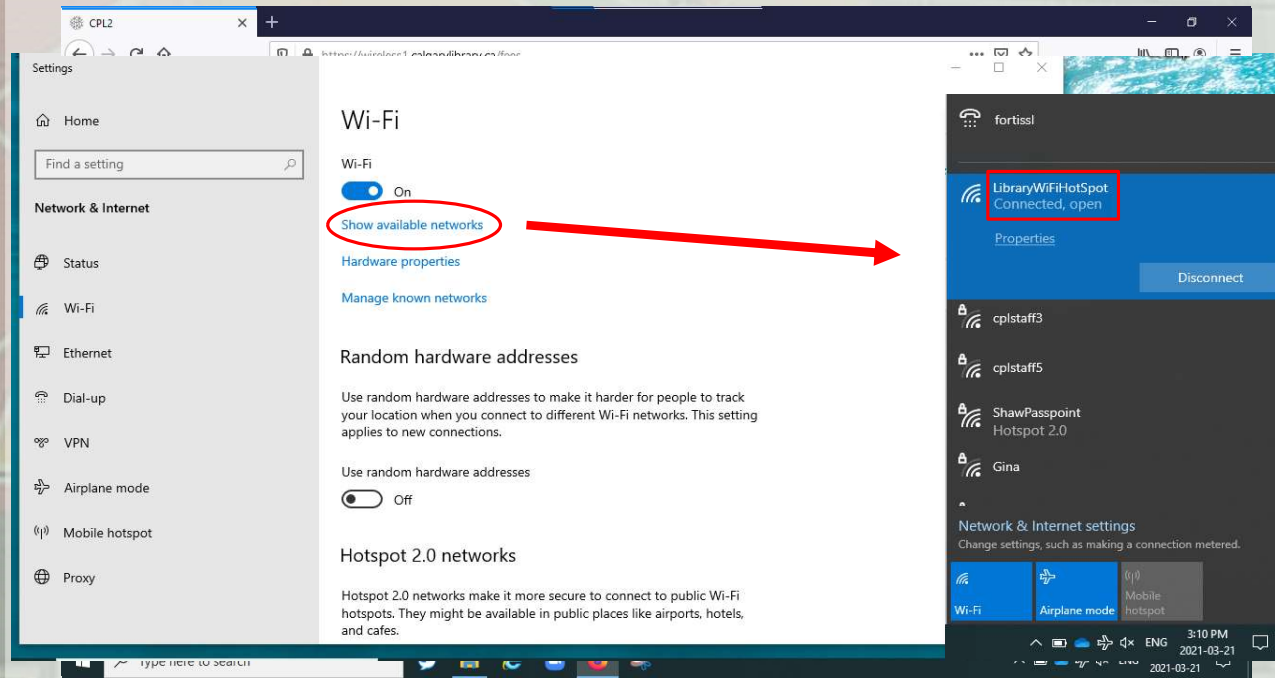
CPL2

https://wireless1.calgarylibrary.ca/fees

Settings

Home

Find a setting

Network & Internet

Status

Wi-Fi

Ethernet

Dial-up

VPN

Airplane mode

Mobile hotspot

Proxy

Wi-Fi

Wi-Fi

On

Show available networks

Hardware properties

Manage known networks

Random hardware addresses

Use random hardware addresses to make it harder for people to track your location when you connect to different Wi-Fi networks. This setting applies to new connections.

Use random hardware addresses

Off

Hotspot 2.0 networks

Hotspot 2.0 networks make it more secure to connect to public Wi-Fi hotspots. They might be available in public places like airports, hotels, and cafes.

fortissl

LibraryWiFiHotSpot
Connected, open

Properties

Disconnect

cplstaff3

cplstaff5

ShawPasspoint
Hotspot 2.0

Gina

Network & Internet settings
Change settings, such as making a connection metered.

Wi-Fi

Airplane mode

Mobile hotspot

ENG 3:10 PM 2021-03-21

Type here to search

ENG 2021-03-21